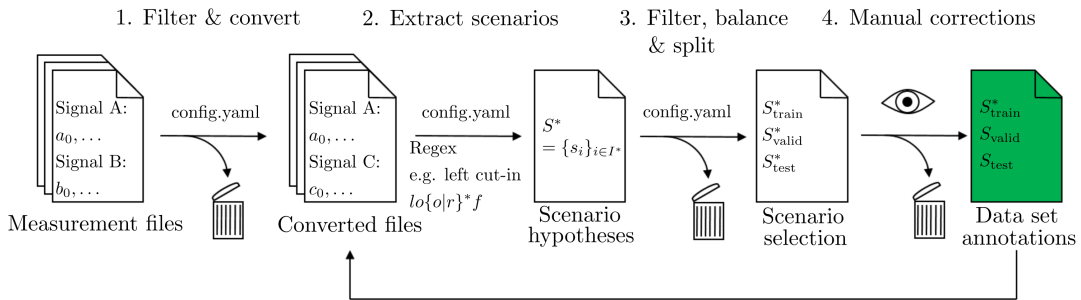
1. Filter & convert

2. Extract scenarios

3. Filter, balance & split

4. Manual corrections

Signal A:
$a_0, \ldots$
Signal B:
$b_0, \ldots$

Measurement files

config.yaml

Signal A:
$a_0, \ldots$
Signal C:
$c_0, \ldots$

Converted files

config.yaml
Regex
e.g. left cut-in
$lo\{o|r\}^* f$

$S^*$
$= \{s_i\}_{i \in I^*}$

Scenario hypotheses

config.yaml

$S^*_{\text{train}}$
$S^*_{\text{valid}}$
$S^*_{\text{test}}$

Scenario selection

$S^*_{\text{train}}$
$S_{\text{valid}}$
$S_{\text{test}}$

Data set annotations